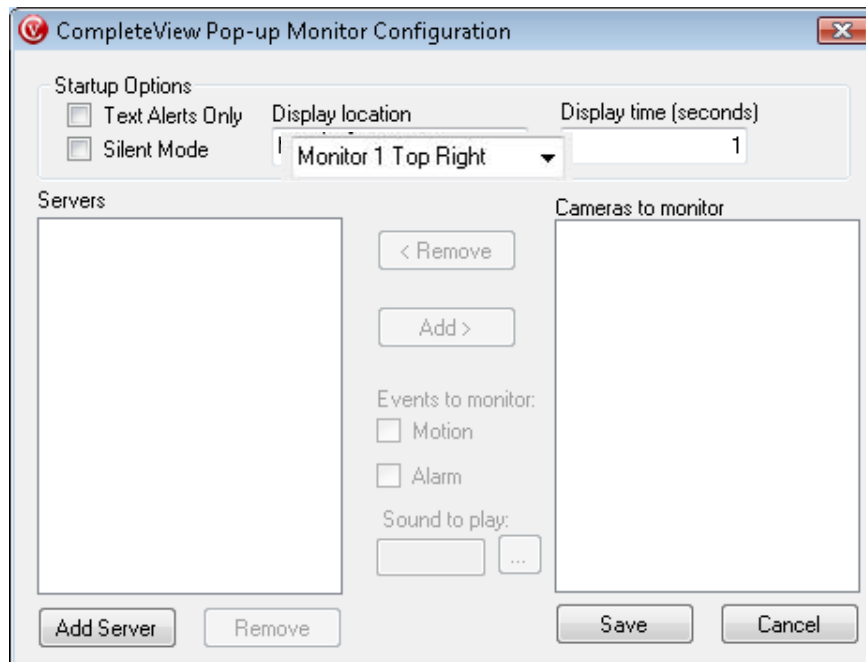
CompleteView Pop-up Monitor Configuration

Startup Options

Text Alerts Only

Silent Mode

Display location

Monitor 1 Top Right

Display time (seconds)

1

Servers

< Remove

Add >

Events to monitor:

Motion

Alarm

Sound to play:

...

Cameras to monitor

Add Server

Remove

Save

Cancel